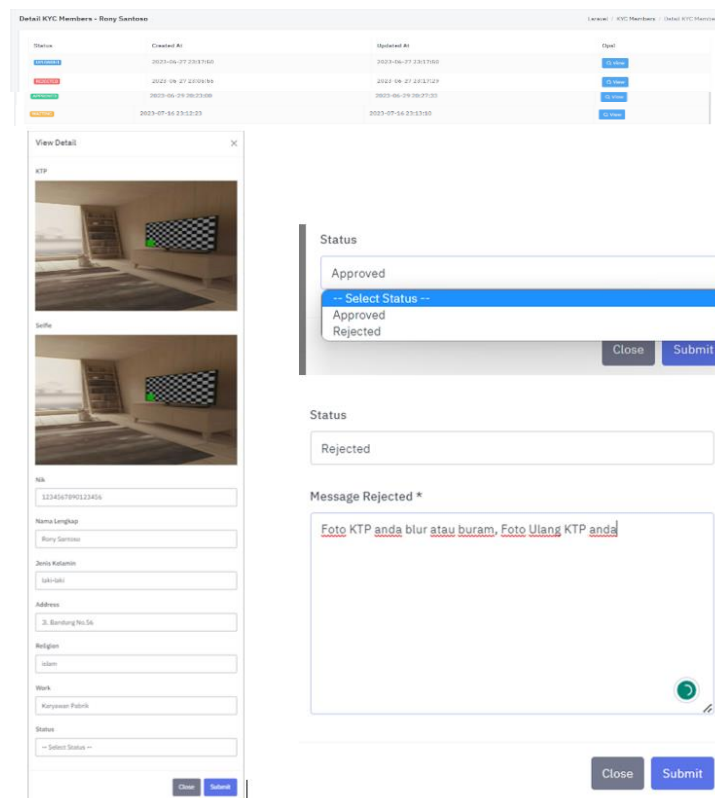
Detail KYC Members - Rony Santoso

Laravel / KYC Members / Detail KYC Membe

| Status | Created At | Updated At | Opsi |
|---|---|---|---|
| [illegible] | 2023-06-27 23:17:60 | 2023-06-27 23:17:60 | View |
| REJECTED | 2023-06-27 23:04:66 | 2023-06-27 23:17:29 | View |
| APPROVED | 2023-06-29 20:23:08 | 2023-06-29 20:27:20 | View |
| WAITING | 2023-07-16 23:12:23 | 2023-07-16 23:12:10 | View |

View Detail

KTP

Selfie

Nik
1234567890123456

Nama Lengkap
Rony Santoso

Jenis Kelamin
laki-laki

Address
Jl. Bandung No.56

Religion
islam

Work
Karyawan Pabrik

Status
-- Select Status --

Close
Submit

Status
Approved
-- Select Status --
Approved
Rejected
Close
Submit

Status
Rejected

Message Rejected *
Foto KTP anda blur atau buram, Foto Ulang KTP anda

Close
Submit